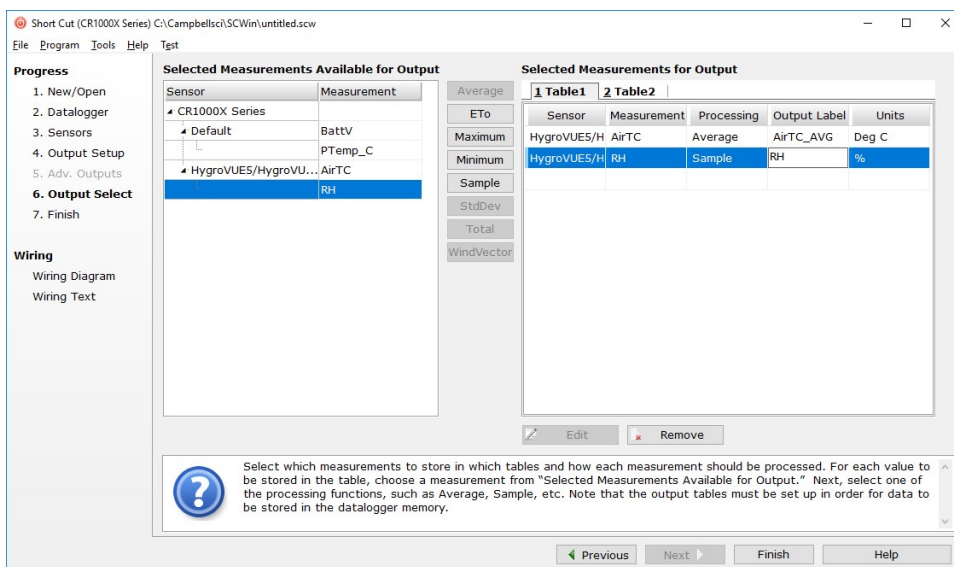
Short Cut (CR1000X Series) C:\Campbellsci\SCWin\untitled.scw

File Program Tools Help Test

Progress
1. New/Open
2. Datalogger
3. Sensors
4. Output Setup
5. Adv. Outputs
6. Output Select
7. Finish

Wiring
Wiring Diagram
Wiring Text

Selected Measurements Available for Output

| Sensor | Measurement |
|---|---|
| CR1000X Series | |
| Default | BattV |
| | PTemp_C |
| HygroVUE5/HygroVU... | AirTC |
| | RH |

Average
ETo
Maximum
Minimum
Sample
StdDev
Total
WindVector

Selected Measurements for Output

1 Table1 2 Table2

| Sensor | Measurement | Processing | Output Label | Units |
|---|---|---|---|---|
| HygroVUE5/H | AirTC | Average | AirTC_AVG | Deg C |
| HygroVUE5/H | RH | Sample | RH | % |

Edit Remove

Select which measurements to store in which tables and how each measurement should be processed. For each value to be stored in the table, choose a measurement from "Selected Measurements Available for Output." Next, select one of the processing functions, such as Average, Sample, etc. Note that the output tables must be set up in order for data to be stored in the datalogger memory.

Previous Next Finish Help